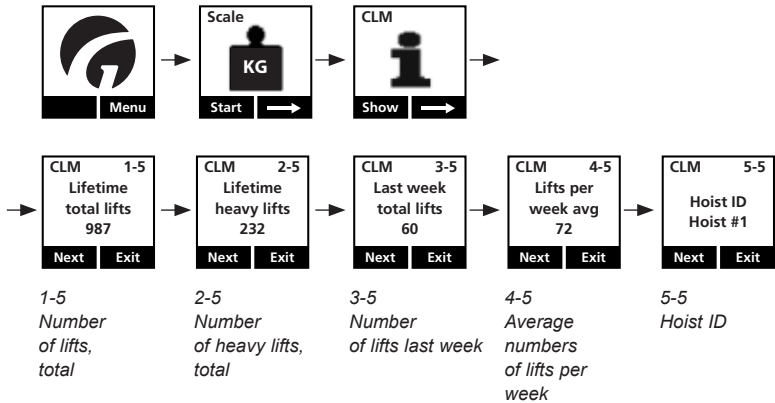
Menu

Scale
KG
Start

CLM
Show

CLM 1-5
Lifetime total lifts
987
Next Exit

CLM 2-5
Lifetime heavy lifts
232
Next Exit

CLM 3-5
Last week total lifts
60
Next Exit

CLM 4-5
Lifts per week avg
72
Next Exit

CLM 5-5
Hoist ID
Hoist #1
Next Exit

1-5
Number of lifts, total

2-5
Number of heavy lifts, total

3-5
Number of lifts last week

4-5
Average numbers of lifts per week

5-5
Hoist ID